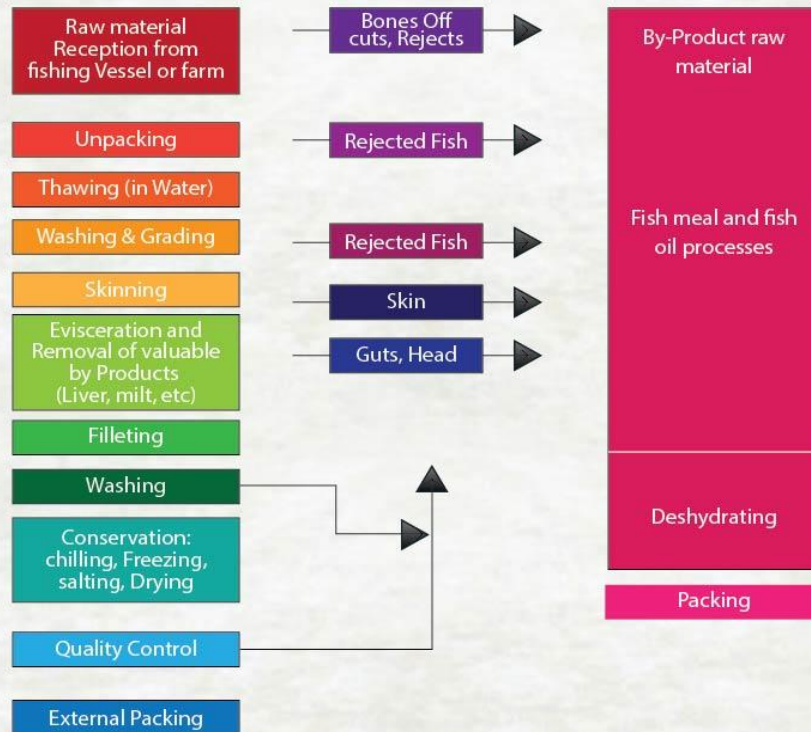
Raw material Reception from fishing Vessel or farm

Bones Off cuts, Rejects

By-Product raw material

Unpacking

Rejected Fish

Thawing (in Water)

Washing & Grading

Rejected Fish

Fish meal and fish oil processes

Skinning

Skin

Evisceration and Removal of valuable by Products (Liver, milt, etc)

Guts, Head

Filleting

Washing

Deshydrating

Conservation: chilling, Freezing, salting, Drying

Packing

Quality Control

External Packing